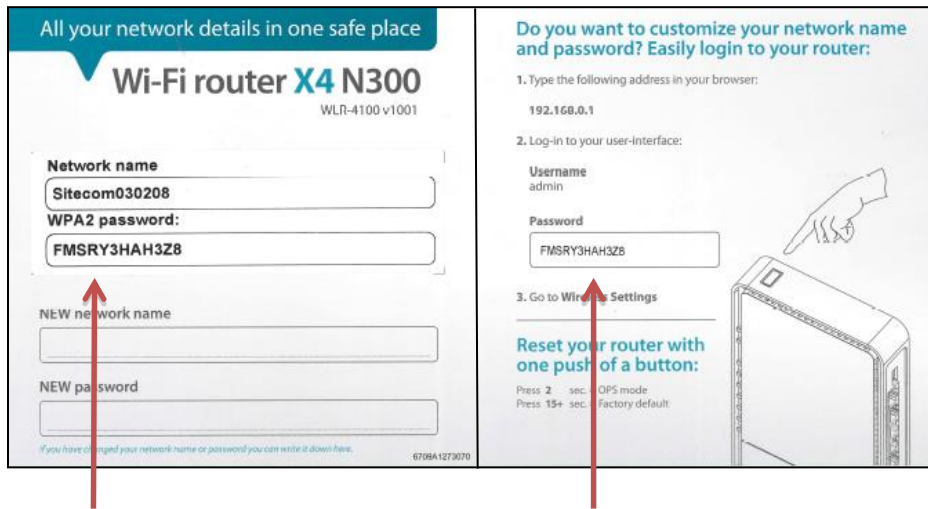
All your network details in one safe place

Wi-Fi router X4 N300

WLR-4100 v1001

Network name

Sitecom030208

WPA2 password:

FMSRY3HAH3Z8

NEW ne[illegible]work name

NEW pa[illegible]sword

If you have c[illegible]nged your network name or password you can write it down here.

6708A1273070

Do you want to customize your network name and password? Easily login to your router:

1. Type the following address in your browser:

192.168.0.1

2. Log-in to your user-interface:

Username
admin

Password

FMSRY3HAH3Z8

3. Go to Wire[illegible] Settings

Reset your router with one push of a button:

Press 2 sec. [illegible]OPS mode
Press 15+ sec. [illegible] Factory default